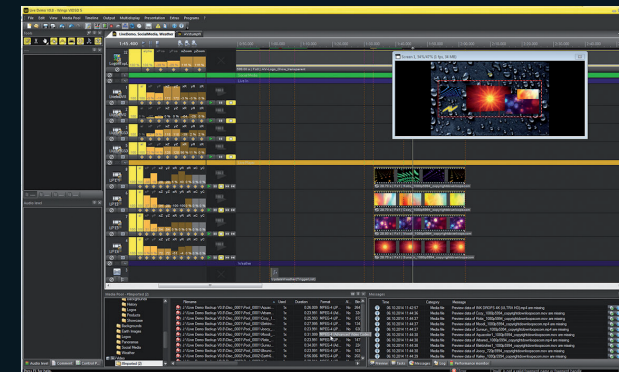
Live Demo V6.0 - Wings VIOSO 6

File Edit View Media Pool Timeline Output Multidisplay Presentation Extras Programs ?

LiveDemo_SocialMedia_Weather

1:45.490

Screen 1, 50% 47% (0 fps, 16 Mbit)

Media Pool - Filtered list (0)

Background
History
Logos
Products
Weather
Backgrounds
Earth Images
Fog
Panorama
Social Media
Weather

Filename | Used | Duration | Format | N... | Ma...

Messages

Time | Category | Message

06.10.2014 11:42:47 | Media file | Preview data of SKIC SPORTS 4K UL TRA HD.mp4 are missing.
06.10.2014 11:44:36 | Media file | Preview data of Cozy_1080p2064_copyrightdownloaspcom.mp4 are missing.
06.10.2014 11:44:37 | Media file | Preview data of Rabe_1080p2064_copyrightdownloaspcom.mp4 are missing.
06.10.2014 11:44:37 | Media file | Preview data of Woodi_1080p2064_copyrightdownloaspcom.mp4 are missing.
06.10.2014 11:44:38 | Media file | Preview data of Sunsen_1080p2064_copyrightdownloaspcom.mp4 are missing.
06.10.2014 11:44:38 | Media file | Preview data of Aquarelle1_1080p2064_copyrightdownloaspcom.mp4 are missing.
06.10.2014 11:44:39 | Media file | Preview data of Fog_1080p2064_copyrightdownloaspcom.mp4 are missing.
06.10.2014 11:44:39 | Media file | Preview data of Elektro1_1080p2064_copyrightdownloaspcom.mp4 are missing.
06.10.2014 11:44:40 | Media file | Preview data of Jouny_1080p2064_copyrightdownloaspcom.mp4 are missing.
06.10.2014 11:44:41 | Media file | Preview data of Rabe_1080p2064_copyrightdownloaspcom.mp4 are missing.

Audio level | Comment | Control P...

Preview | Editor | Messages | Copy | Performance monitor